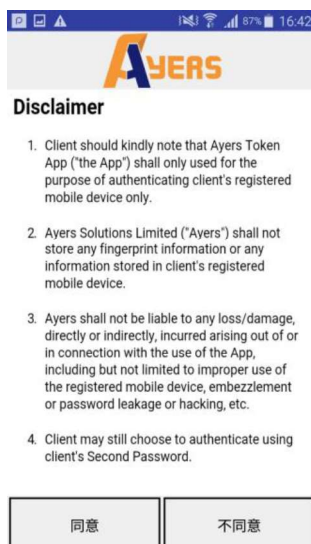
87% 16:42

AYERS

Disclaimer

1. Client should kindly note that Ayers Token App ("the App") shall only used for the purpose of authenticating client's registered mobile device only.

2. Ayers Solutions Limited ("Ayers") shall not store any fingerprint information or any information stored in client's registered mobile device.

3. Ayers shall not be liable to any loss/damage, directly or indirectly, incurred arising out of or in connection with the use of the App, including but not limited to improper use of the registered mobile device, embezzlement or password leakage or hacking, etc.

4. Client may still choose to authenticate using client's Second Password.

同意

不同意